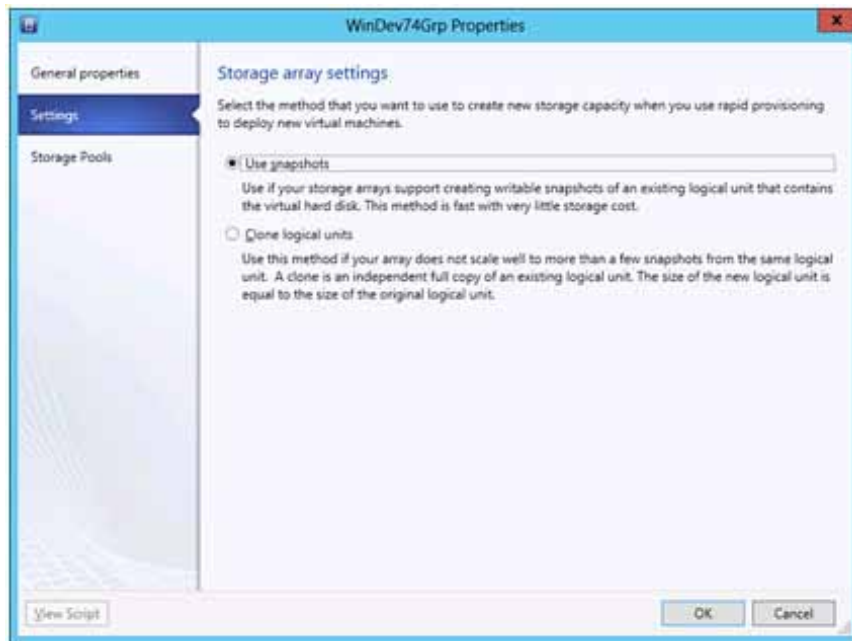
WinDev74Grp Properties

General properties

Settings

Storage Pools

Storage array settings

Select the method that you want to use to create new storage capacity when you use rapid provisioning to deploy new virtual machines.

Use snapshots

Use if your storage arrays support creating writable snapshots of an existing logical unit that contains the virtual hard disk. This method is fast with very little storage cost.

Clone logical units

Use this method if your array does not scale well to more than a few snapshots from the same logical unit. A clone is an independent full copy of an existing logical unit. The size of the new logical unit is equal to the size of the original logical unit.

View Script

OK

Cancel